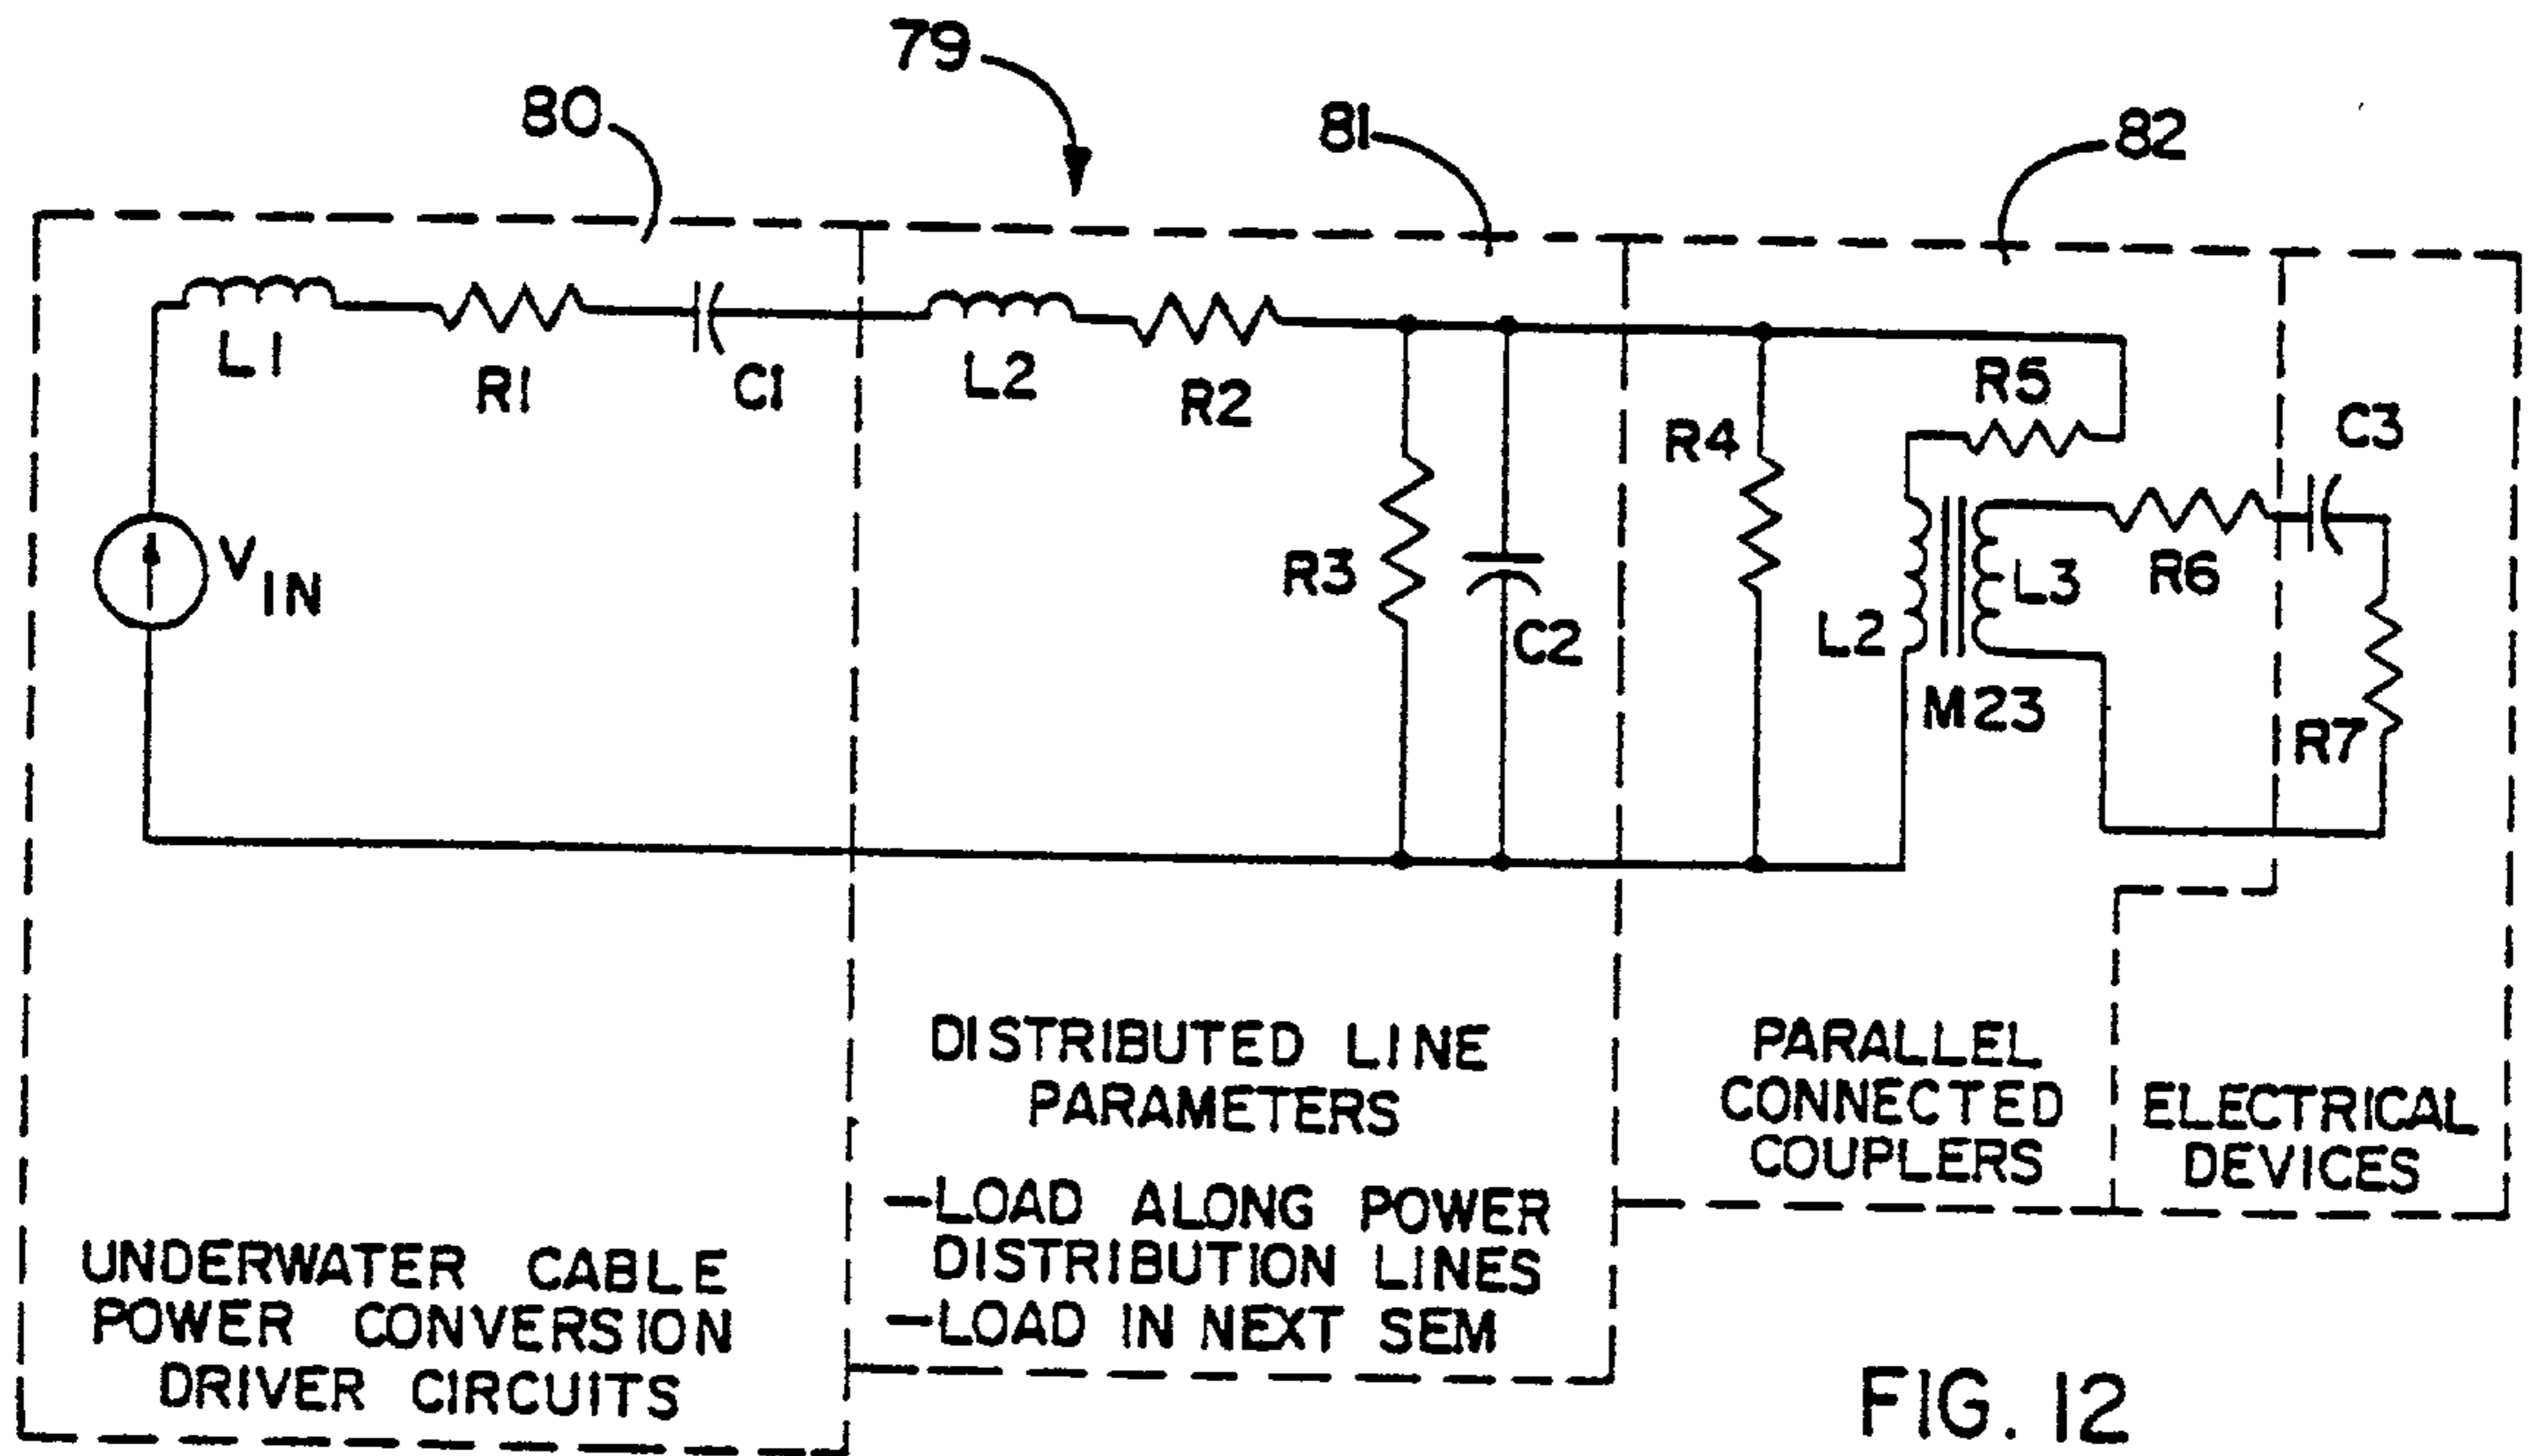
79

80

81

82

L1

R1

C1

L2

R2

R5

C3

R4

$V_{IN}$

R3

C2

L2

L3

R6

M23

R7

DISTRIBUTED LINE PARAMETERS

—LOAD ALONG POWER DISTRIBUTION LINES
—LOAD IN NEXT SEM

PARALLEL CONNECTED COUPLERS

ELECTRICAL DEVICES

UNDERWATER CABLE POWER CONVERSION DRIVER CIRCUITS

FIG. 12